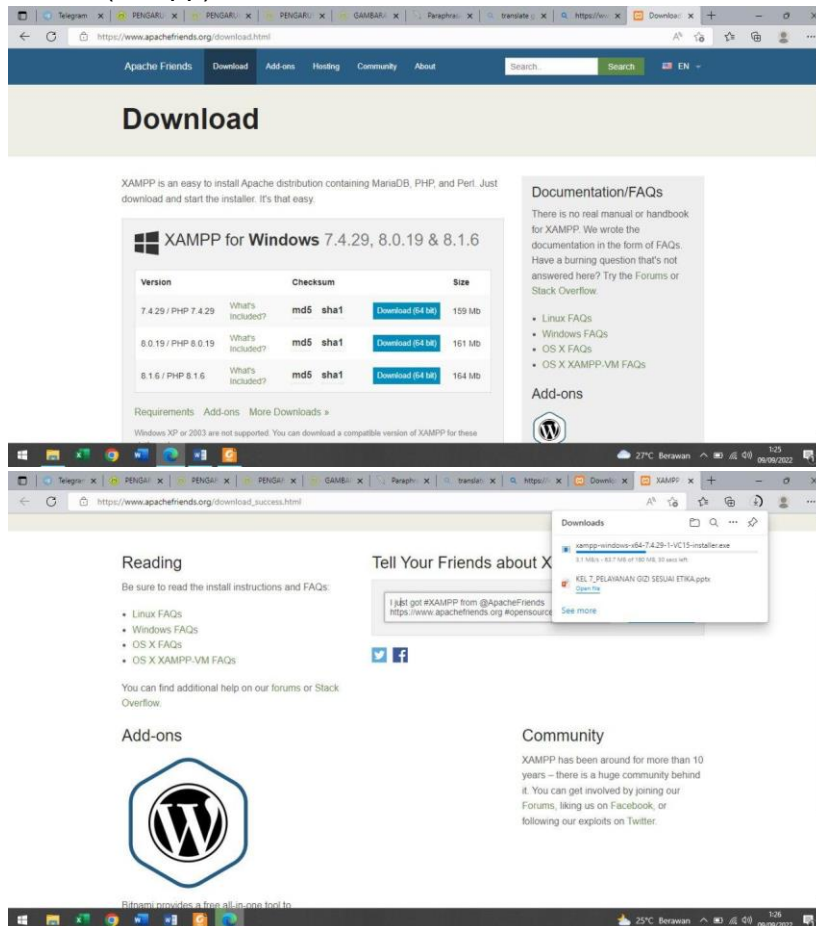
Telegram | PENGARU | PENGARU | PENGARU | GAMBAR | Paraphra | translate | https://ww | Download

https://www.apachefriends.org/download.html

Apache Friends Download Add-ons Hosting Community About Search Search EN

Download

XAMPP is an easy to install Apache distribution containing MariaDB, PHP, and Perl. Just download and start the installer. It's that easy.

XAMPP for Windows 7.4.29, 8.0.19 & 8.1.6

| Version | | Checksum | | Size |
|---|---|---|---|---|
| 7.4.29 / PHP 7.4.29 | What's Included? | md5 sha1 | Download (64 bit) | 159 Mb |
| 8.0.19 / PHP 8.0.19 | What's Included? | md5 sha1 | Download (64 bit) | 161 Mb |
| 8.1.6 / PHP 8.1.6 | What's Included? | md5 sha1 | Download (64 bit) | 164 Mb |

Requirements Add-ons More Downloads »

Windows XP or 2003 are not supported. You can download a compatible version of XAMPP for these

Documentation/FAQs

There is no real manual or handbook for XAMPP. We wrote the documentation in the form of FAQs. Have a burning question that's not answered here? Try the Forums or Stack Overflow.

• Linux FAQs
• Windows FAQs
• OS X FAQs
• OS X XAMPP-VM FAQs

Add-ons

27°C Berawan 1:25 09/08/2022

Telegram | PENGAR | PENGAR | PENGAR | GAMBA | Paraphr | translat | https:// | Downlo | XAMPP

https://www.apachefriends.org/download_success.html

Downloads

xampp-windows-x64-7.4.29-1-VC15-installer.exe
3.1 MB/s - 83.7 MB of 160 MB, 30 secs left

KEL 7_PELAYANAN GIZI SESUAI ETIKA.pptx
Open file

See more

Reading

Be sure to read the install instructions and FAQs:

• Linux FAQs
• Windows FAQs
• OS X FAQs
• OS X XAMPP-VM FAQs

You can find additional help on our forums or Stack Overflow.

Tell Your Friends about X

I just got #XAMPP from @ApacheFriends https://www.apachefriends.org #opensource

Add-ons

Bitnami provides a free all-in-one tool to

Community

XAMPP has been around for more than 10 years – there is a huge community behind it. You can get involved by joining our Forums, liking us on Facebook, or following our exploits on Twitter.

25°C Berawan 1:26 09/08/2022